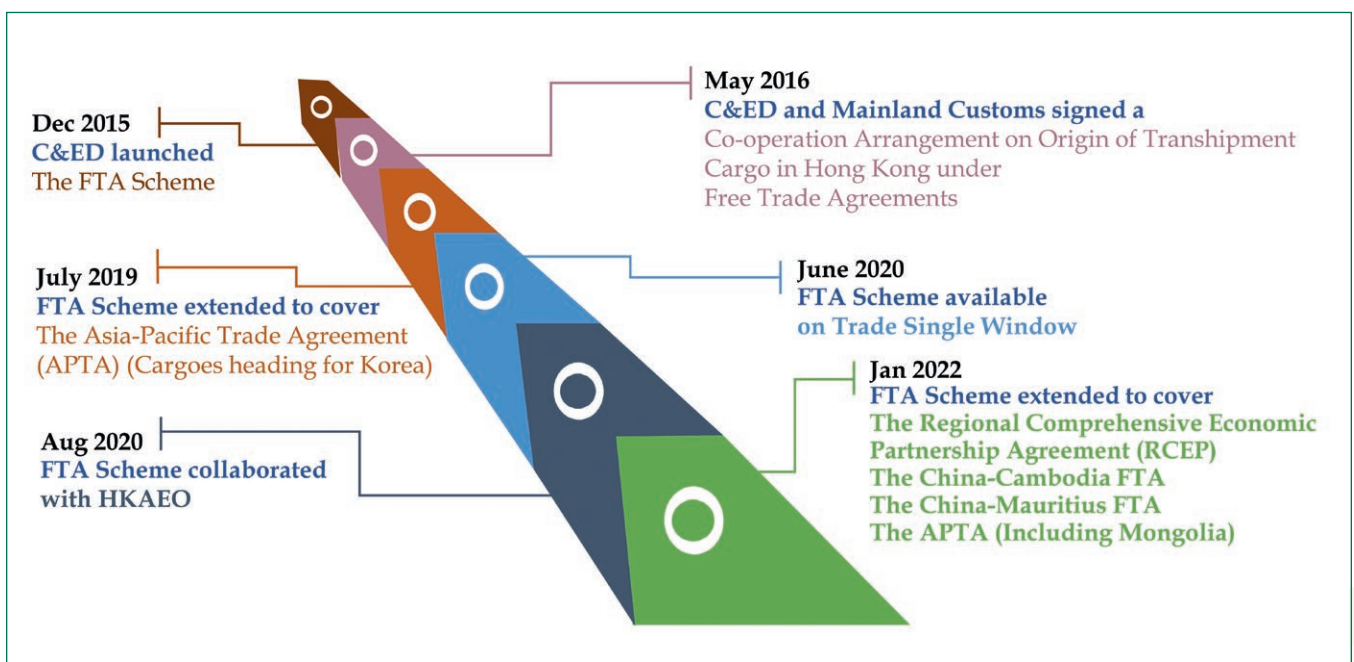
Dec 2015
C&ED launched
The FTA Scheme

May 2016
C&ED and Mainland Customs signed a
Co-operation Arrangement on Origin of Transhipment Cargo in Hong Kong under Free Trade Agreements

July 2019
FTA Scheme extended to cover
The Asia-Pacific Trade Agreement (APTA) (Cargoes heading for Korea)

June 2020
FTA Scheme available
on Trade Single Window

Jan 2022
FTA Scheme extended to cover
The Regional Comprehensive Economic Partnership Agreement (RCEP)
The China-Cambodia FTA
The China-Mauritius FTA
The APTA (Including Mongolia)

Aug 2020
FTA Scheme collaborated
with HKAEO